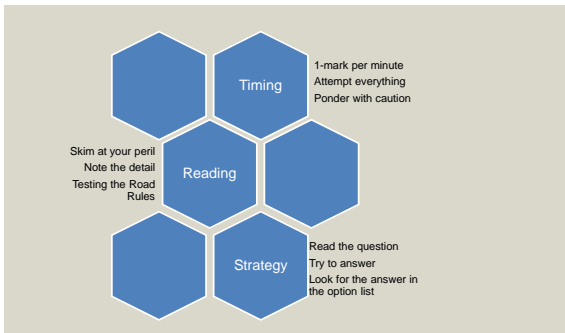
Timing

1-mark per minute
Attempt everything
Ponder with caution

Skim at your peril
Note the detail
Testing the Road Rules

Reading

Strategy

Read the question
Try to answer
Look for the answer in the option list